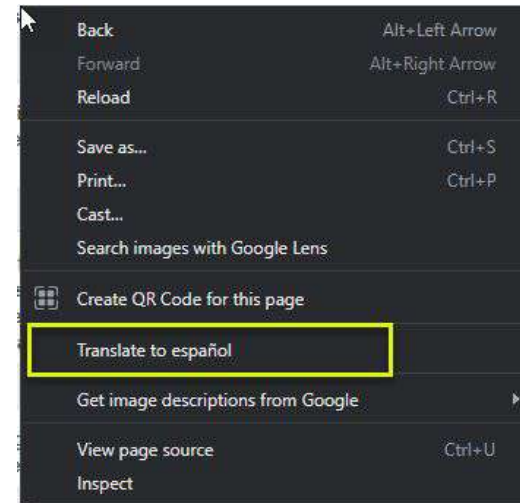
Back Alt+Left Arrow
Forward Alt+Right Arrow
Reload Ctrl+R

Save as... Ctrl+S
Print... Ctrl+P
Cast...
Search images with Google Lens

Create QR Code for this page

Translate to español

Get image descriptions from Google

View page source Ctrl+U
Inspect